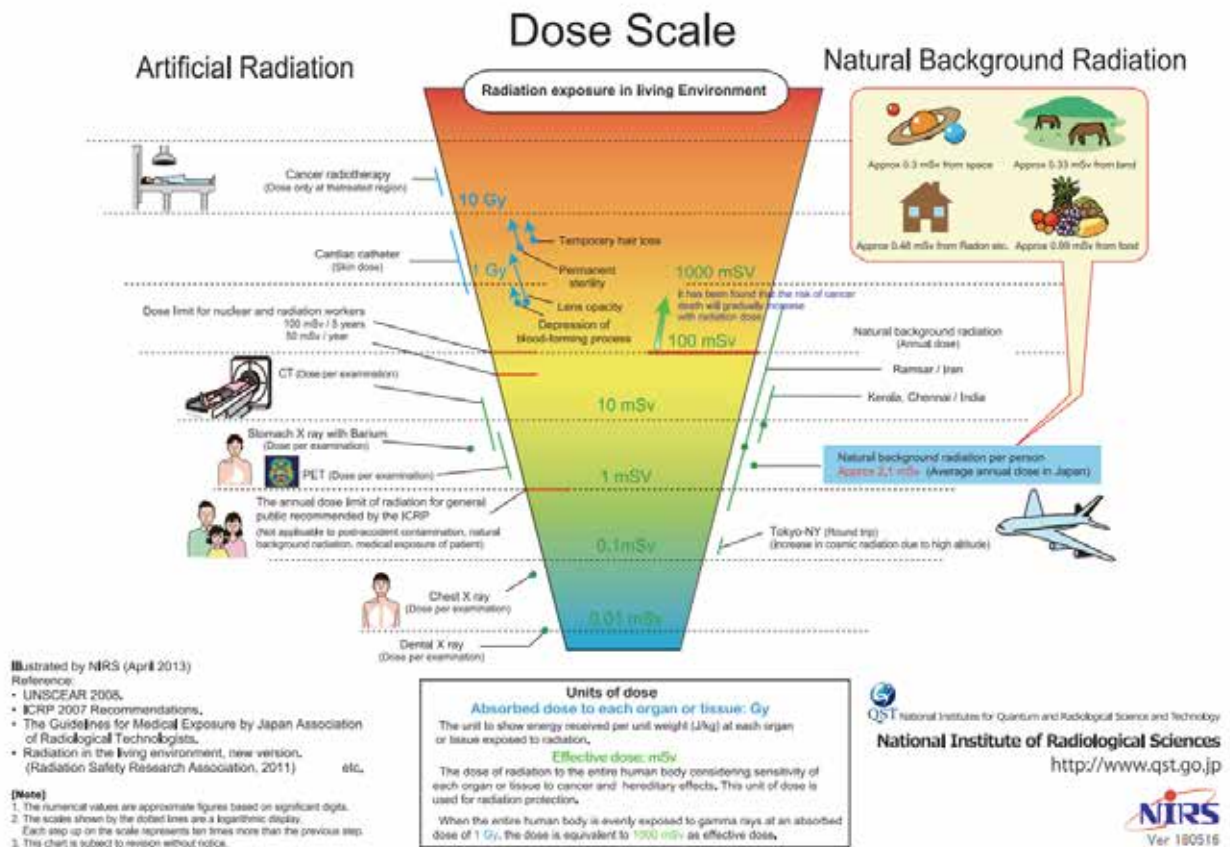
Dose Scale

Artificial Radiation

Natural Background Radiation

Radiation exposure in living Environment

Approx 0.3 mSv from space

Approx 0.33 mSv from land

Approx 0.48 mSv from Radon etc.

Approx 0.99 mSv from food

Cancer radiotherapy
(Dose only at thetreated region)

10 Gy

Temporary hair loss

Cardiac catheter
(Skin dose)

1 Gy

Permanent sterility

1000 mSV

Lens opacity

It has been found that the risk of cancer death will gradually increase with radiation dose.

Depression of blood-forming process

Dose limit for nuclear and radiation workers
100 mSv / 5 years
50 mSv / year

100 mSv

Natural background radiation
(Annual dose)

Ramsar / Iran

CT (Dose per examination)

Kerala, Chennai / India

10 mSv

Stomach X ray with Barium
(Dose per examination)

PET (Dose per examination)

Natural background radiation per person
Approx 2.1 mSv (Average annual dose in Japan)

1 mSV

The annual dose limit of radiation for general public recommended by the ICRP
(Not applicable to post-accident contamination, natural background radiation, medical exposure of patient)

Tokyo-NY (Round trip)
(Increase in cosmic radiation due to high altitude)

0.1mSv

Chest X ray
(Dose per examination)

0.01 mSv

Dental X ray
(Dose per examination)

Illustrated by NIRS (April 2013)
Reference:
• UNSCEAR 2008.
• ICRP 2007 Recommendations.
• The Guidelines for Medical Exposure by Japan Association of Radiological Technologists.
• Radiation in the living environment, new version. (Radiation Safety Research Association, 2011) etc.

[Note]
1. The numerical values are approximate figures based on significant digits.
2. The scales shown by the dotted lines are a logarithmic display. Each step up on the scale represents ten times more than the previous step.
3. This chart is subject to revision without notice.

Units of dose
Absorbed dose to each organ or tissue: Gy
The unit to show energy received per unit weight (J/kg) at each organ or tissue exposed to radiation.

Effective dose: mSv
The dose of radiation to the entire human body considering sensitivity of each organ or tissue to cancer and hereditary effects. This unit of dose is used for radiation protection.

When the entire human body is evenly exposed to gamma rays at an absorbed dose of 1 Gy, the dose is equivalent to 1000 mSv as effective dose.

QST National Institutes for Quantum and Radiological Science and Technology

National Institute of Radiological Sciences
http://www.qst.go.jp

NIRS
Ver 180516